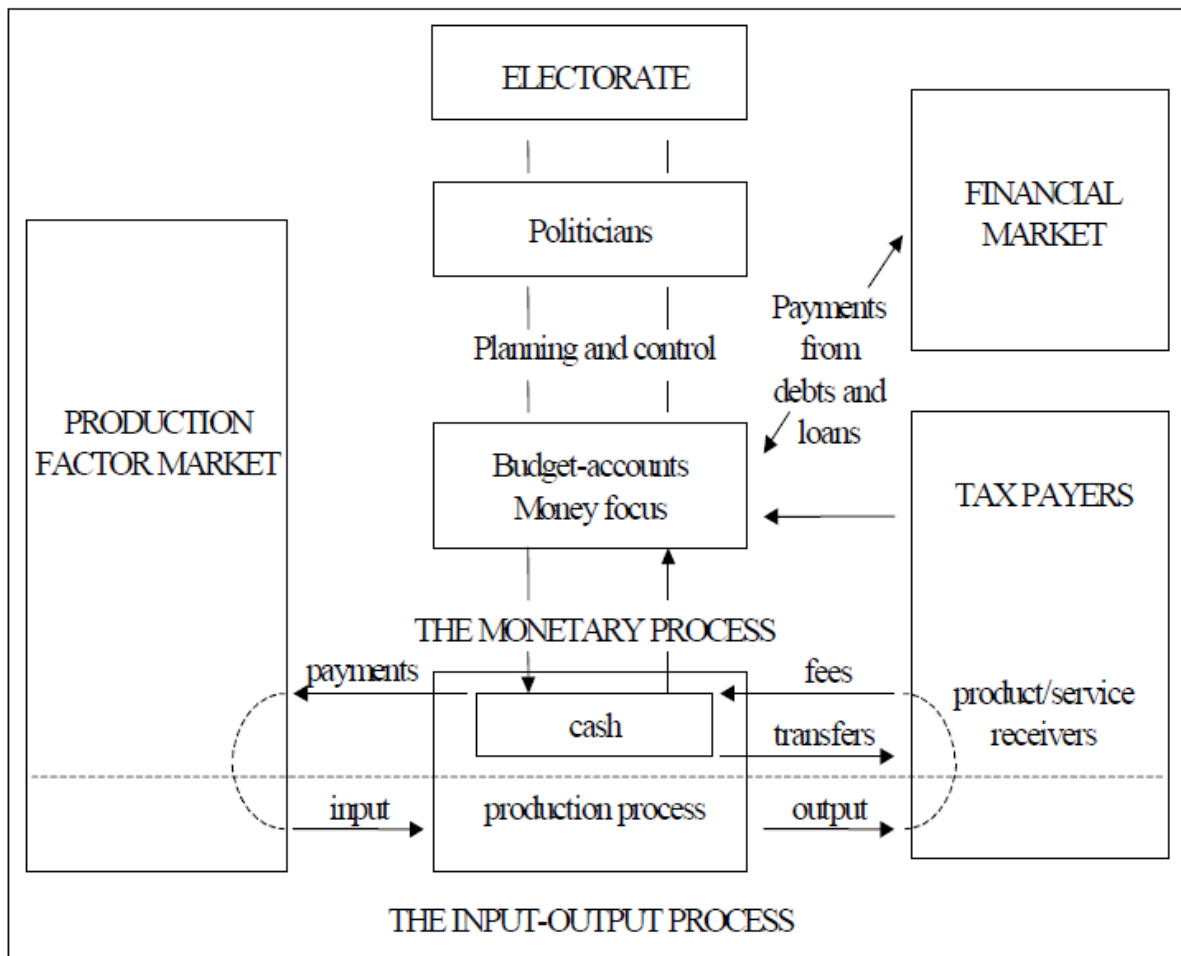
ELECTORATE

FINANCIAL MARKET

Politicians

Payments from debts and loans

Planning and control

PRODUCTION FACTOR MARKET

Budget-accounts
Money focus

TAX PAYERS

THE MONETARY PROCESS

payments

fees

product/service receivers

cash

transfers

input

production process

output

THE INPUT-OUTPUT PROCESS